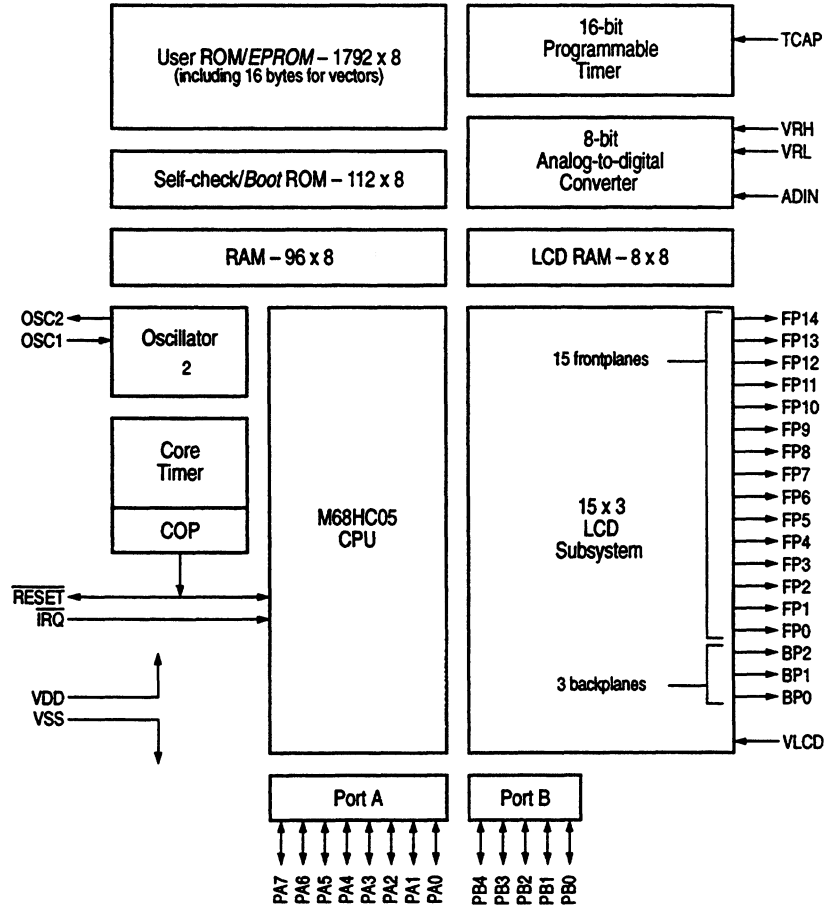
User ROM/*EPROM* – 1792 x 8
(including 16 bytes for vectors)

16-bit
Programmable
Timer

TCAP

8-bit
Analog-to-digital
Converter

VRH
VRL
ADIN

Self-check/*Boot* ROM – 112 x 8

RAM – 96 x 8

LCD RAM – 8 x 8

OSC2
OSC1

Oscillator
2

Core
Timer

COP

$\overline{RESET}$
$\overline{IRQ}$

VDD
VSS

M68HC05
CPU

15 frontplanes

15 x 3
LCD
Subsystem

3 backplanes

FP14
FP13
FP12
FP11
FP10
FP9
FP8
FP7
FP6
FP5
FP4
FP3
FP2
FP1
FP0
BP2
BP1
BP0
VLCD

Port A

Port B

PA7
PA6
PA5
PA4
PA3
PA2
PA1
PA0

PB4
PB3
PB2
PB1
PB0